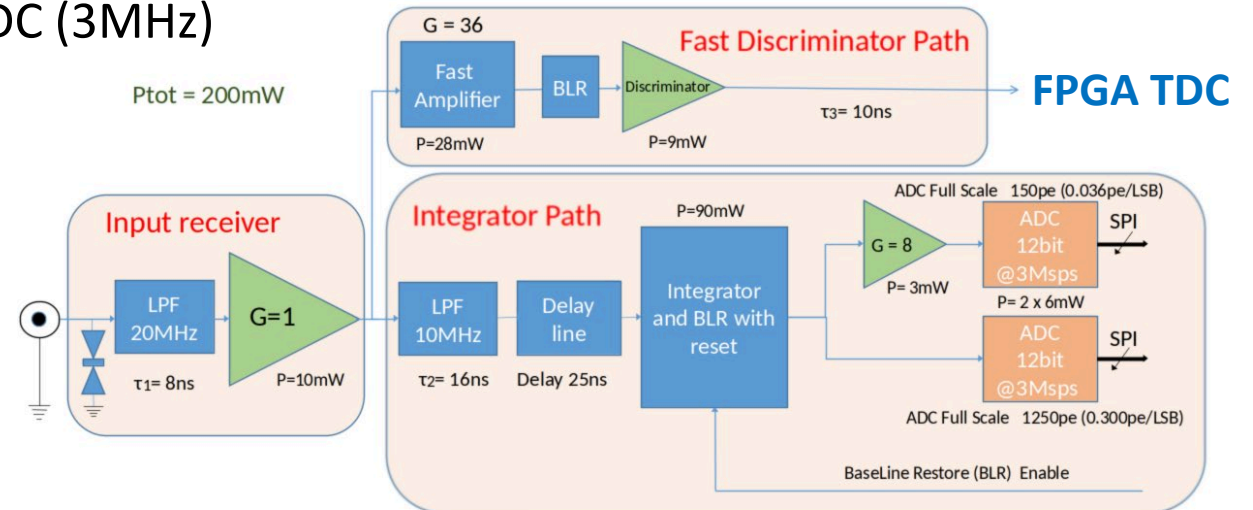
DC (3MHz)

Ptot = 200mW

G = 36

Fast Discriminator Path

Fast Amplifier

BLR

Discriminator

FPGA TDC

$\tau_3$= 10ns

P=28mW

P=9mW

Input receiver

LPF 20MHz

G=1

$\tau_1$= 8ns

P=10mW

Integrator Path

P=90mW

LPF 10MHz

Delay line

Integrator and BLR with reset

$\tau_2$= 16ns

Delay 25ns

ADC Full Scale 150pe (0.036pe/LSB)

G = 8

P= 3mW

ADC 12bit @3Msps

SPI

P= 2 x 6mW

ADC 12bit @3Msps

SPI

ADC Full Scale 1250pe (0.300pe/LSB)

BaseLine Restore (BLR) Enable